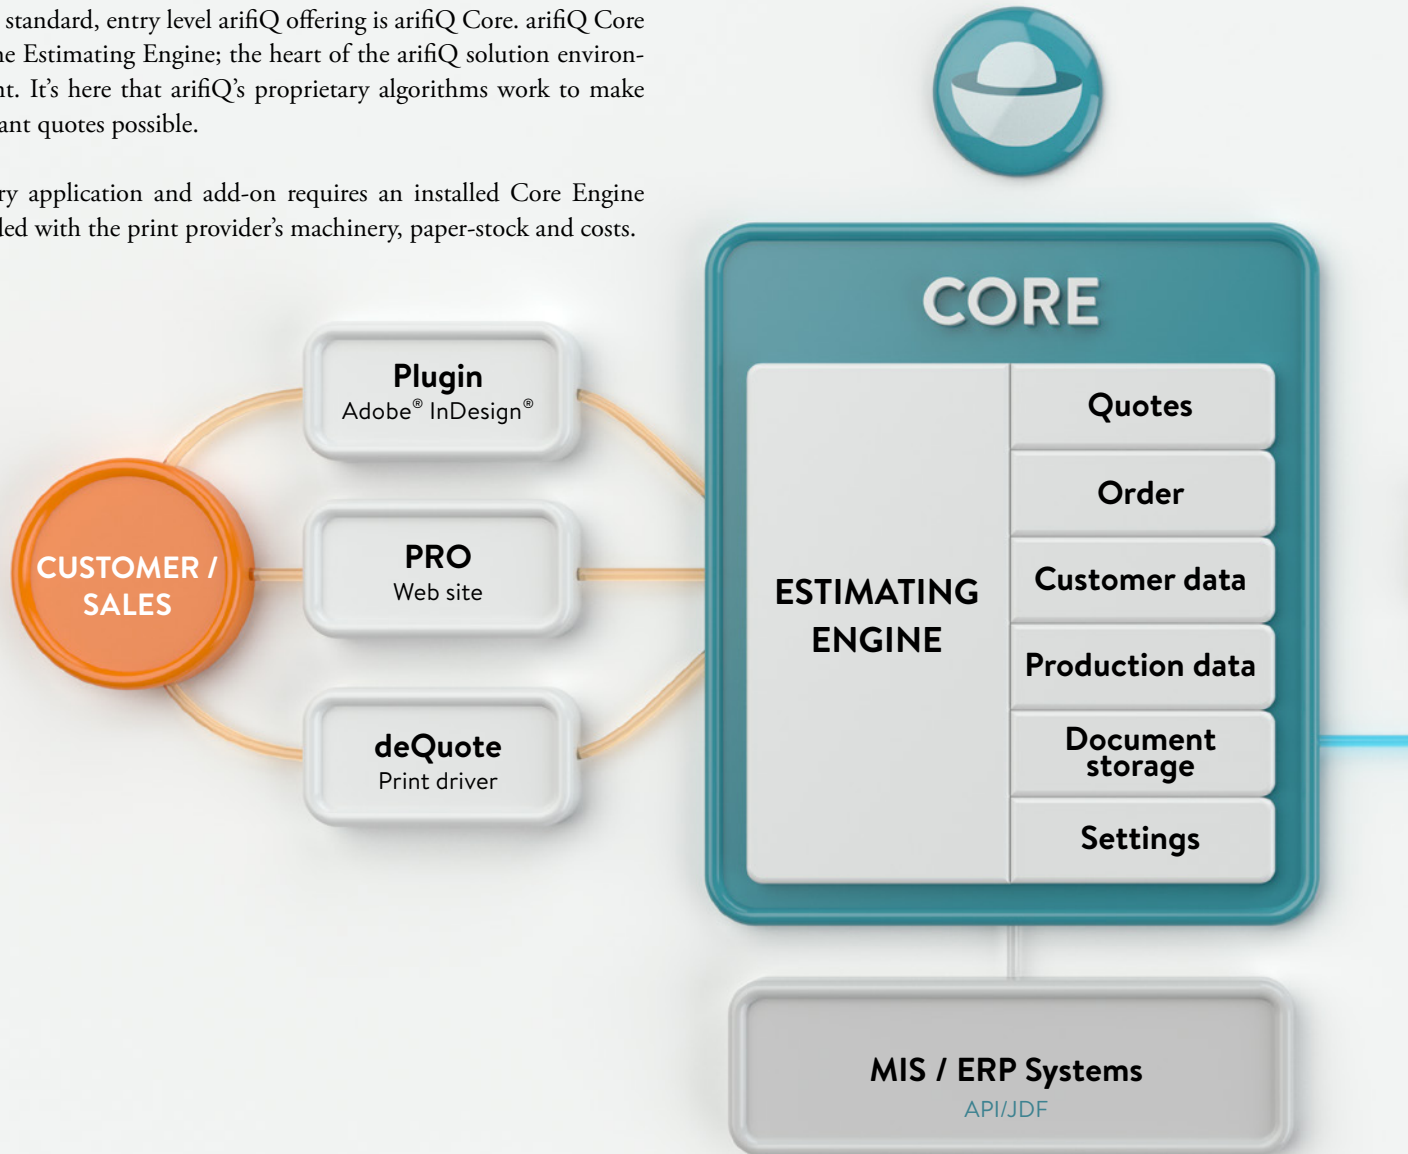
standard, entry level arifiQ offering is arifiQ Core. arifiQ Core ne Estimating Engine; the heart of the arifiQ solution environnt. It's here that arifiQ's proprietary algorithms work to make ant quotes possible.

ry application and add-on requires an installed Core Engine led with the print provider's machinery, paper-stock and costs.

CORE

ESTIMATING ENGINE

Quotes

Order

Customer data

Production data

Document storage

Settings

CUSTOMER / SALES

Plugin
Adobe® InDesign®

PRO
Web site

deQuote
Print driver

MIS / ERP Systems
API/JDF